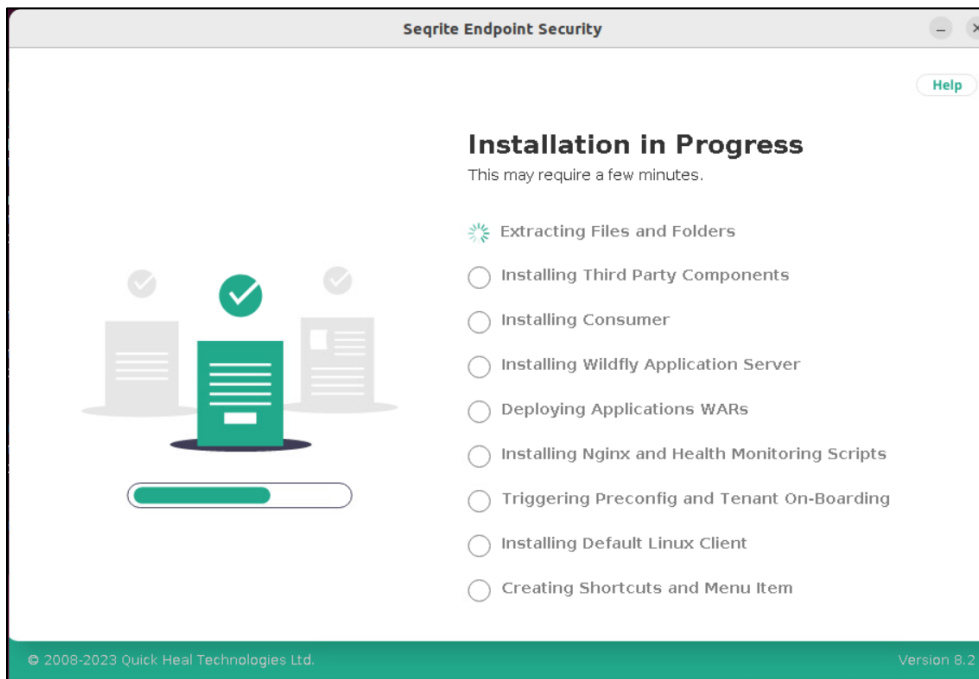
Seqrite Endpoint Security

Help

Installation in Progress

This may require a few minutes.

Extracting Files and Folders

Installing Third Party Components

Installing Consumer

Installing Wildfly Application Server

Deploying Applications WARs

Installing Nginx and Health Monitoring Scripts

Triggering Preconfig and Tenant On-Boarding

Installing Default Linux Client

Creating Shortcuts and Menu Item

© 2008-2023 Quick Heal Technologies Ltd.

Version 8.2